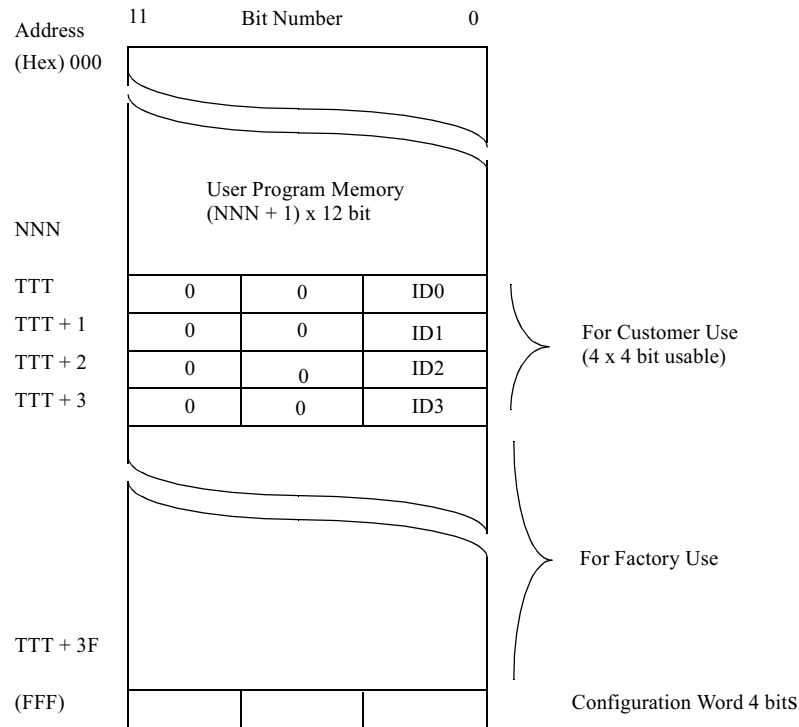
Address

11 Bit Number 0

(Hex) 000

User Program Memory
(NNN + 1) x 12 bit

NNN

| TTT | 0 | 0 | ID0 |
|---|---|---|---|
| TTT + 1 | 0 | 0 | ID1 |
| TTT + 2 | 0 | 0 | ID2 |
| TTT + 3 | 0 | 0 | ID3 |

For Customer Use
(4 x 4 bit usable)

For Factory Use

TTT + 3F

(FFF)

Configuration Word 4 bitS